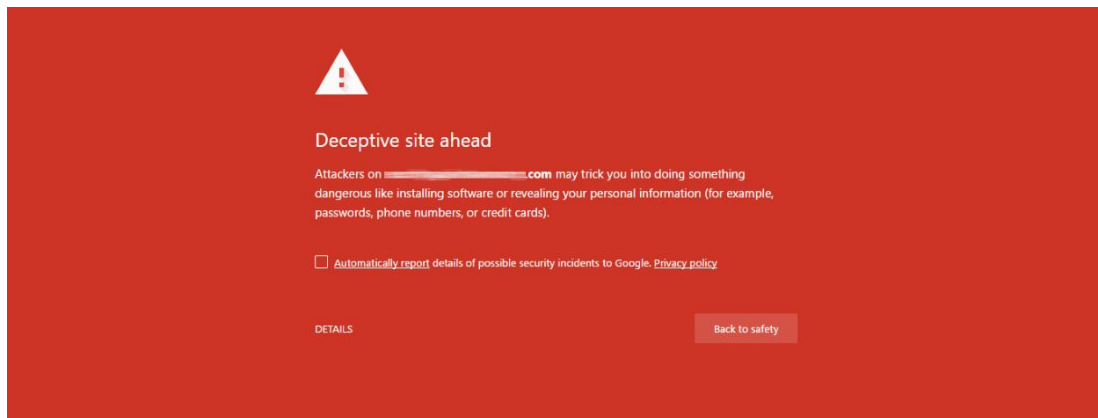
Deceptive site ahead

Attackers on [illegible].com may trick you into doing something dangerous like installing software or revealing your personal information (for example, passwords, phone numbers, or credit cards).

Automatically report details of possible security incidents to Google. Privacy policy

DETAILS

Back to safety